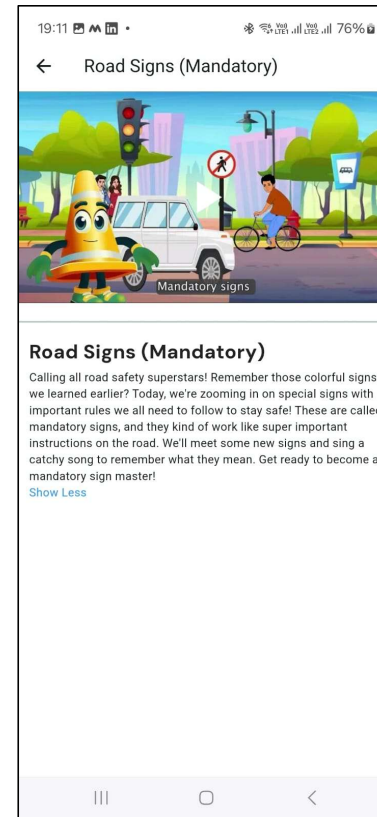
19:11 76%

Road Signs (Mandatory)

Mandatory signs

Road Signs (Mandatory)

Calling all road safety superstars! Remember those colorful signs we learned earlier? Today, we're zooming in on special signs with important rules we all need to follow to stay safe! These are called mandatory signs, and they kind of work like super important instructions on the road. We'll meet some new signs and sing a catchy song to remember what they mean. Get ready to become a mandatory sign master!

Show Less